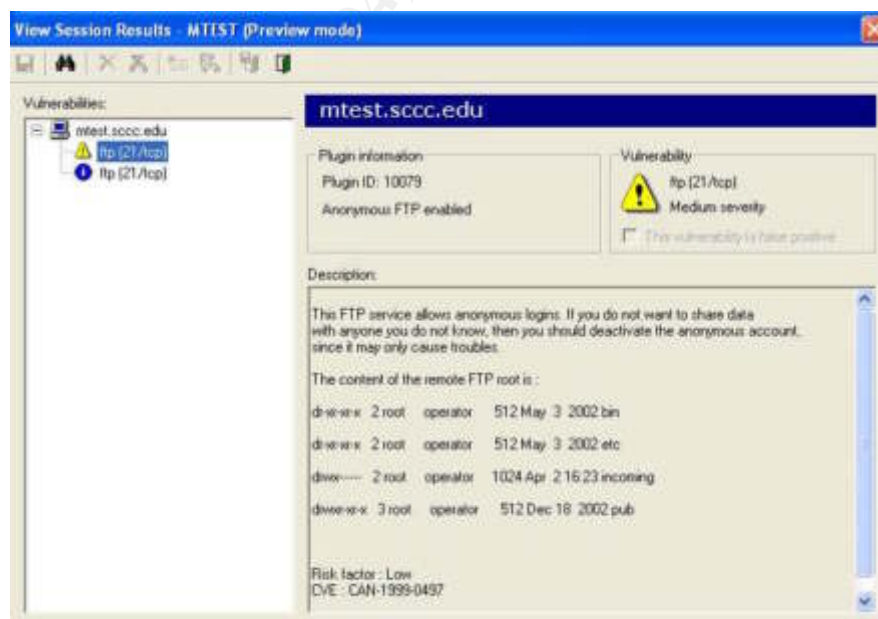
View Session Results - MTEST (Preview mode)

Vulnerabilities:

mtest.sccc.edu
ftp (21/tcp)
ftp (21/tcp)

mtest.sccc.edu

Plugin information
Plugin ID: 10079
Anonymous FTP enabled

Vulnerability
ftp (21/tcp)
Medium severity
This vulnerability is false positive

Description:

This FTP service allows anonymous logins. If you do not want to share data with anyone you do not know, then you should deactivate the anonymous account, since it may only cause troubles.

The content of the remote FTP root is :

dr-xr-xr-x 2 root operator 512 May 3 2002 bin

dr-xr-xr-x 2 root operator 512 May 3 2002 etc

drwx------ 2 root operator 1024 Apr 2 16:23 incoming

drwxr-xr-x 3 root operator 512 Dec 18 2002 pub

Risk factor : Low
CVE : CAN-1999-0497